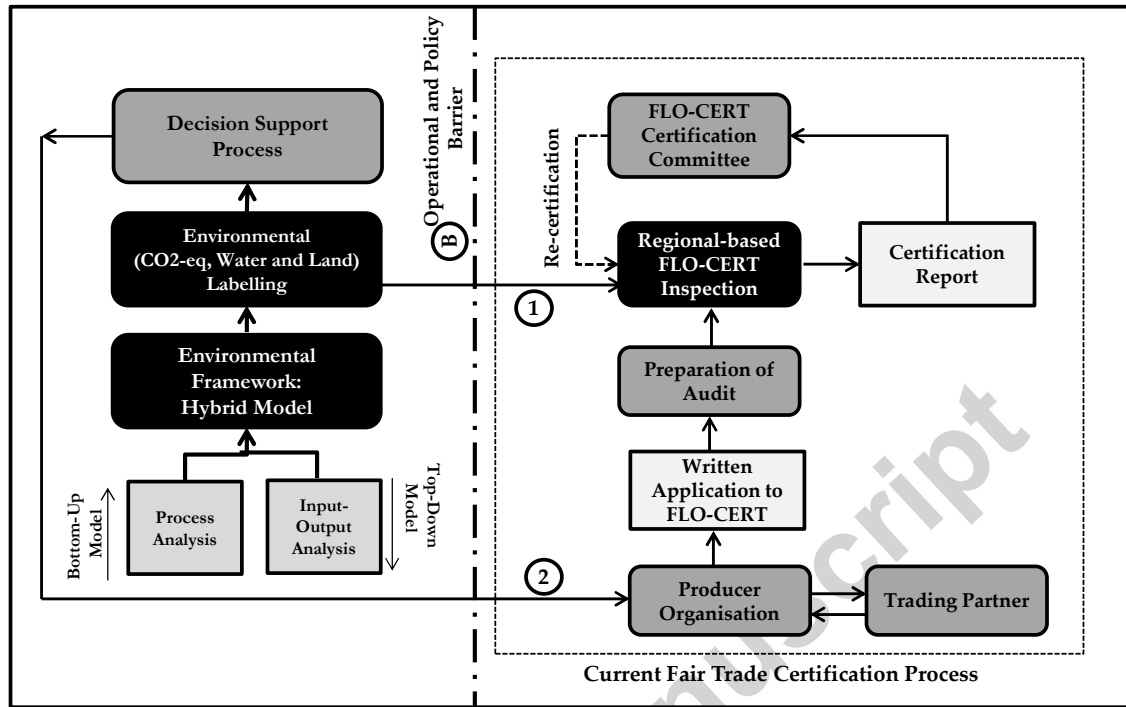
Decision Support Process

Environmental (CO2-eq, Water and Land) Labelling

Environmental Framework: Hybrid Model

Bottom-Up Model

Process Analysis

Input-Output Analysis

Top-Down Model

Operational and Policy Barrier

B

FLO-CERT Certification Committee

Re-certification

Regional-based FLO-CERT Inspection

Certification Report

1

Preparation of Audit

Written Application to FLO-CERT

2

Producer Organisation

Trading Partner

Current Fair Trade Certification Process

manuscript